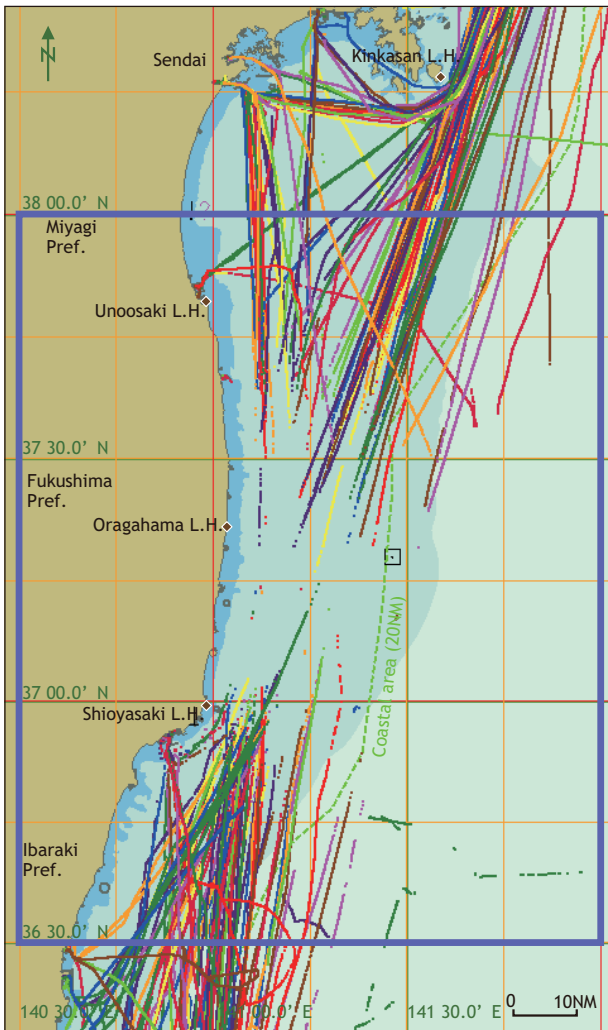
N

Sendai

Kinkasan L.H.

38 00.0' N

Miyagi Pref.

Unoosaki L.H.

37 30.0' N

Fukushima Pref.

Oragahama L.H.

Coastal area (20NM)

37 00.0' N

Shioyasaki L.H.

Ibaraki Pref.

36 30.0' N

140 30.0' E

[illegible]00.0' E

141 30.0' E

0

10NM